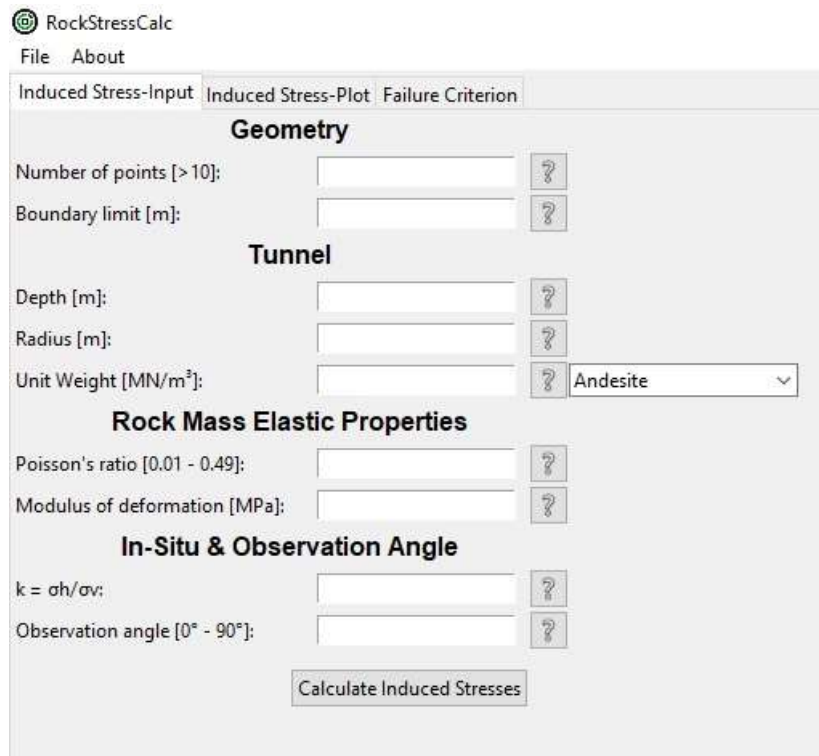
RockStressCalc

File About

Induced Stress-Input | Induced Stress-Plot | Failure Criterion

Geometry

Number of points [>10]: ?

Boundary limit [m]: ?

Tunnel

Depth [m]: ?

Radius [m]: ?

Unit Weight [MN/m$^3$]: ? Andesite

Rock Mass Elastic Properties

Poisson's ratio [0.01 - 0.49]: ?

Modulus of deformation [MPa]: ?

In-Situ & Observation Angle

k = σh/σv: ?

Observation angle [0° - 90°]: ?

Calculate Induced Stresses